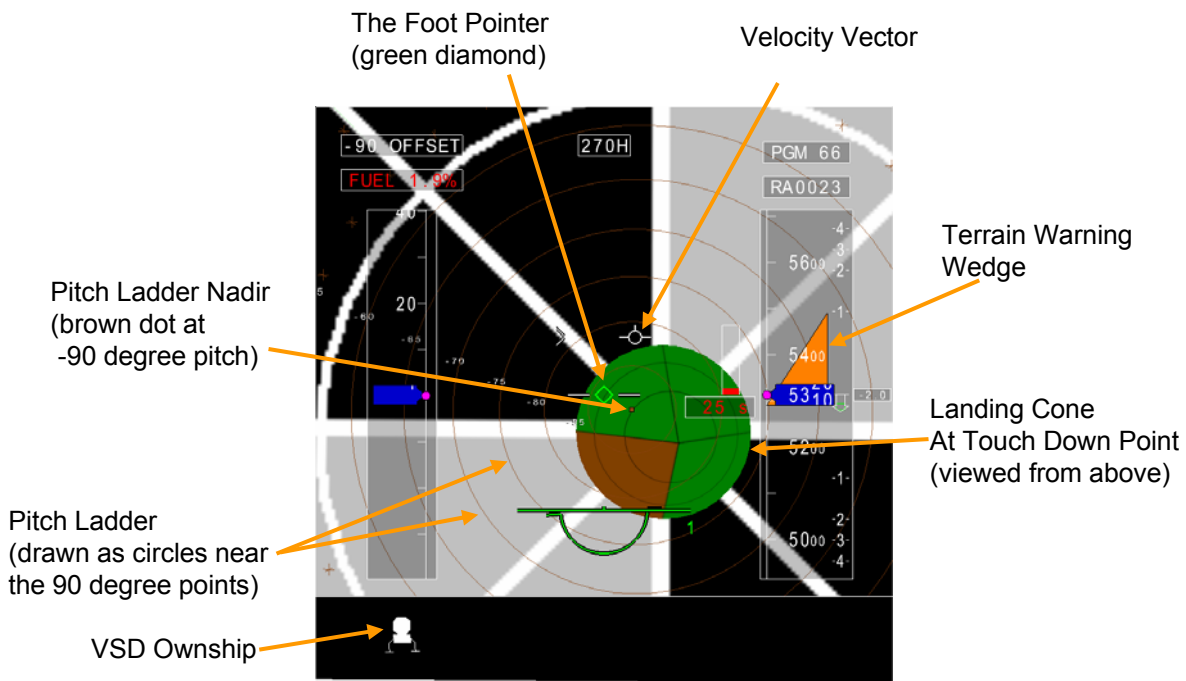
The Foot Pointer
(green diamond)

Velocity Vector

-90 OFFSET
270H
FUEL 1.9%
PGM 66
RA0023

Terrain Warning
Wedge

Pitch Ladder Nadir
(brown dot at
-90 degree pitch)

40
20
-60
-65
-70
-75
-80
-85
5

4
3
2
5600
1
5400
5310
20
-20
25 s
5200
1
2
5000
3
4
1

Landing Cone
At Touch Down Point
(viewed from above)

Pitch Ladder
(drawn as circles near
the 90 degree points)

VSD Ownship